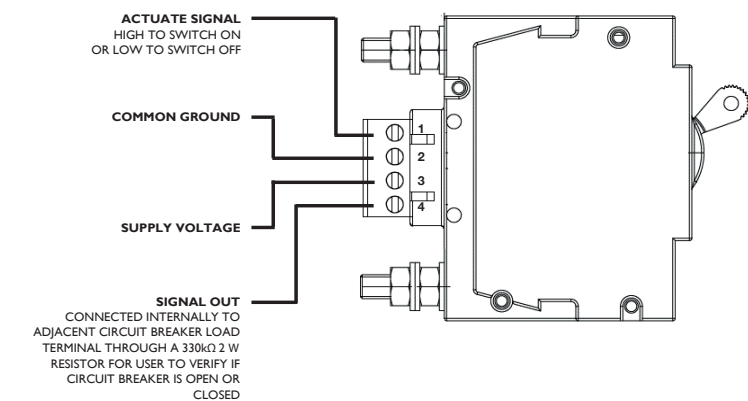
ACTUATE SIGNAL
HIGH TO SWITCH ON OR LOW TO SWITCH OFF

COMMON GROUND

SUPPLY VOLTAGE

SIGNAL OUT
CONNECTED INTERNALLY TO ADJACENT CIRCUIT BREAKER LOAD TERMINAL THROUGH A 330kΩ 2 W RESISTOR FOR USER TO VERIFY IF CIRCUIT BREAKER IS OPEN OR CLOSED

1
2
3
4